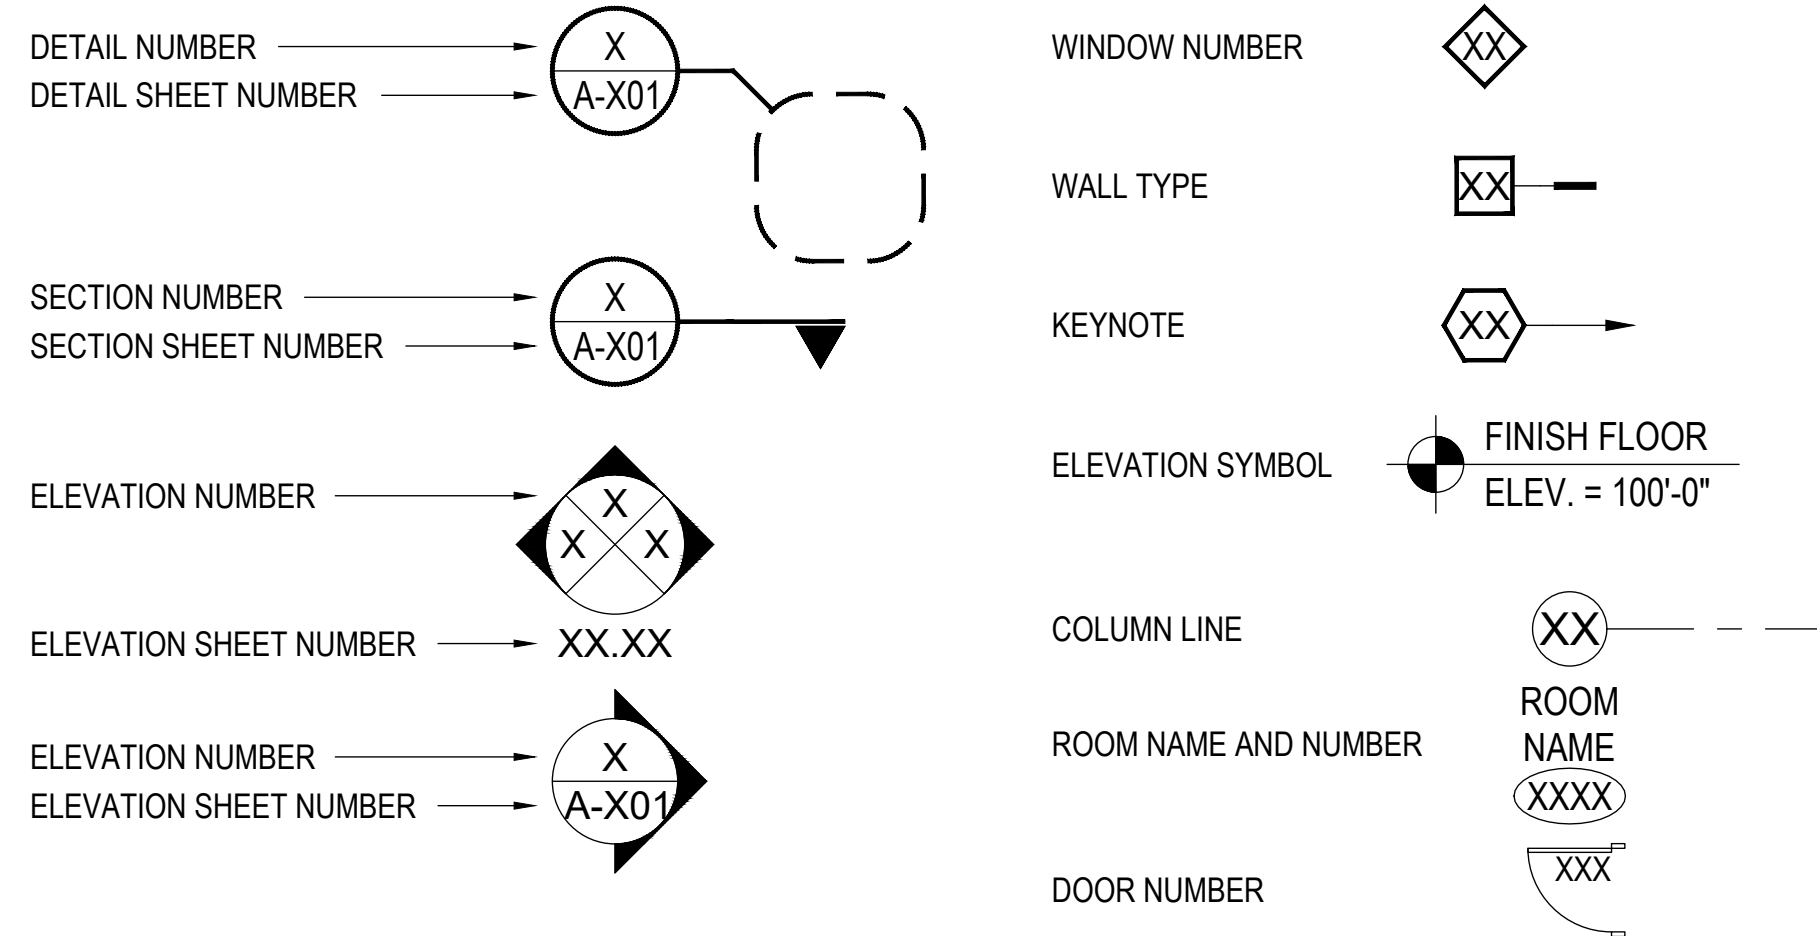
DETAIL NUMBER
X
DETAIL SHEET NUMBER
A-X01

SECTION NUMBER
X
SECTION SHEET NUMBER
A-X01

ELEVATION NUMBER
X
X X

ELEVATION SHEET NUMBER
XX.XX

ELEVATION NUMBER
X
ELEVATION SHEET NUMBER
A-X01

WINDOW NUMBER
XX

WALL TYPE
XX

KEYNOTE
XX

ELEVATION SYMBOL
FINISH FLOOR
ELEV. = 100'-0"

COLUMN LINE
XX

ROOM NAME AND NUMBER
ROOM
NAME
XXXX

DOOR NUMBER
XXX